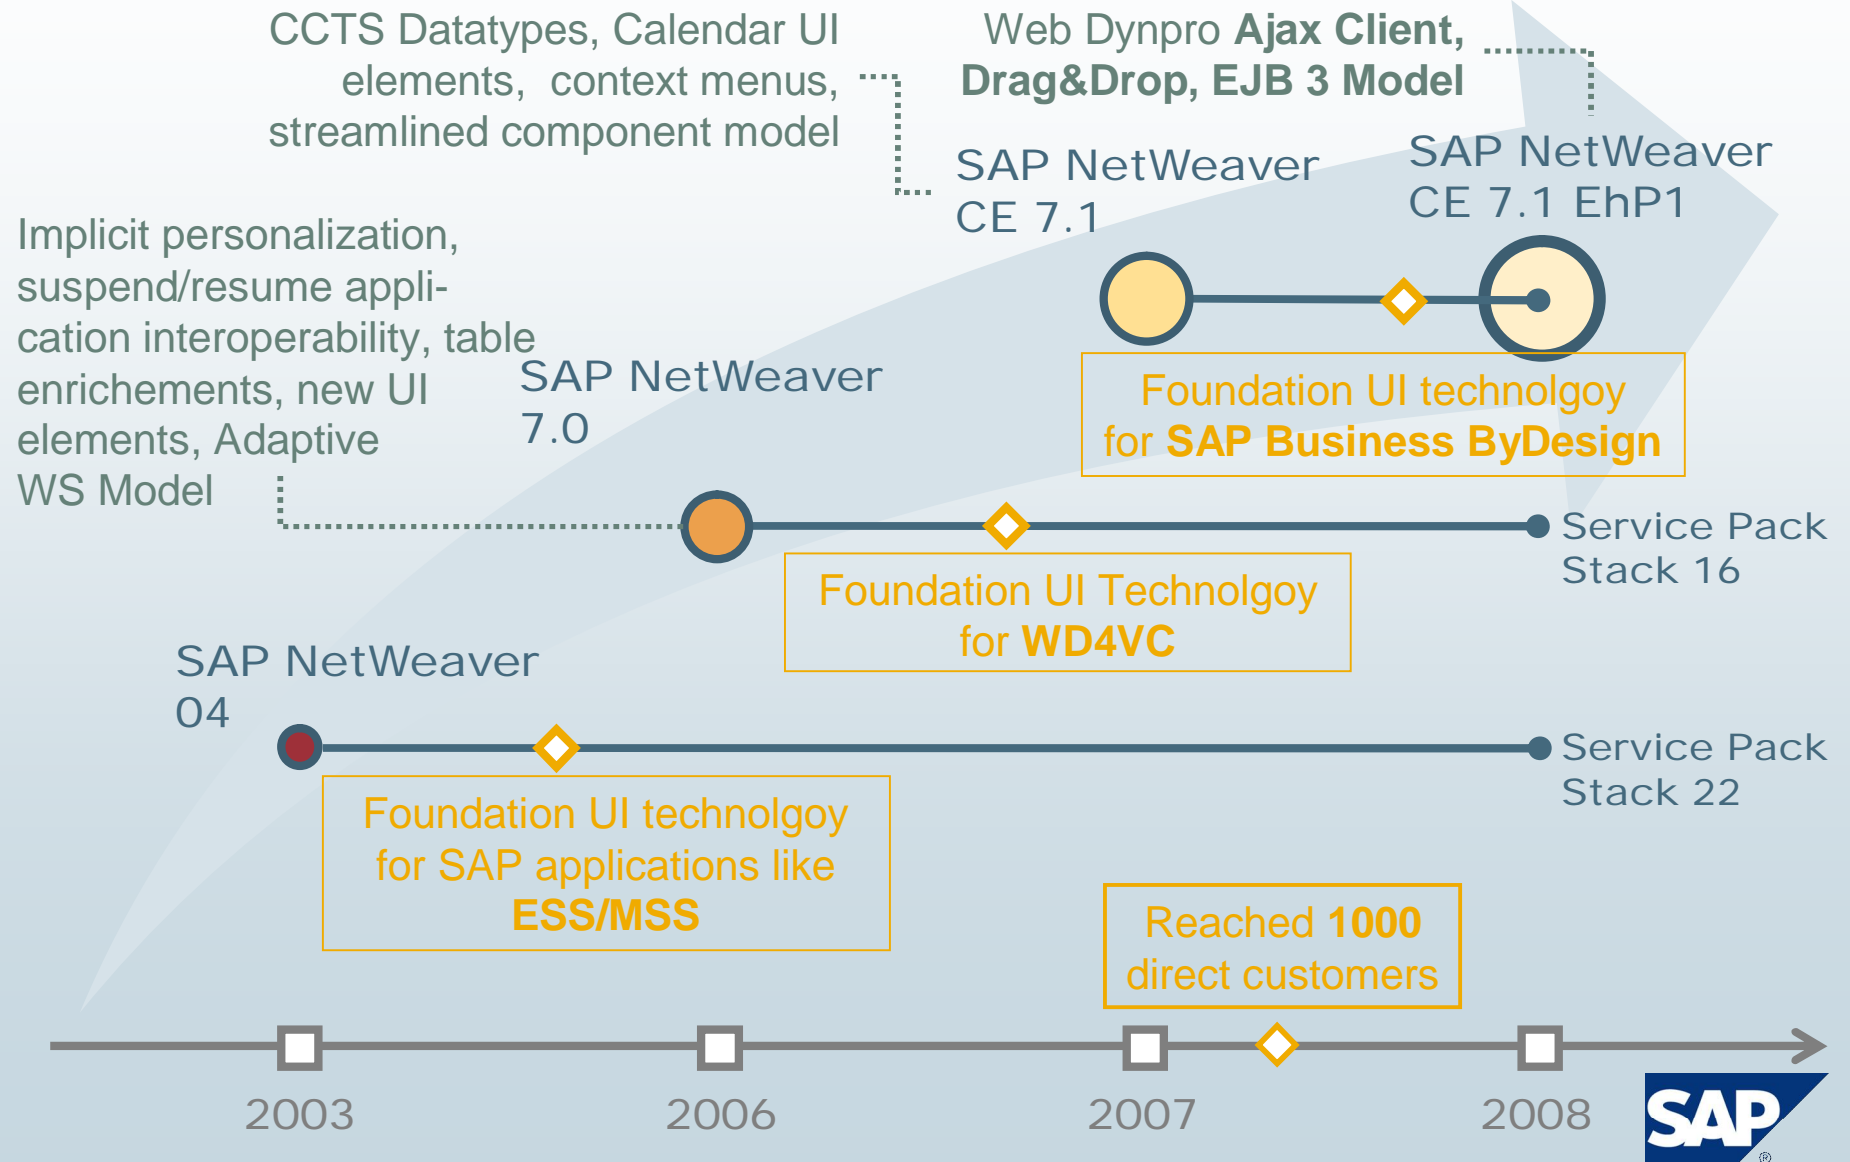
CCTS Datatypes, Calendar UI elements, context menus, streamlined component model

Web Dynpro **Ajax Client, Drag&Drop, EJB 3 Model**

SAP NetWeaver CE 7.1

SAP NetWeaver CE 7.1 EhP1

Implicit personalization, suspend/resume application interoperability, table enrichements, new UI elements, Adaptive WS Model

SAP NetWeaver 7.0

Foundation UI technolgoy for **SAP Business ByDesign**

Service Pack Stack 16

Foundation UI Technolgoy for **WD4VC**

SAP NetWeaver 04

Service Pack Stack 22

Foundation UI technolgoy for SAP applications like **ESS/MSS**

Reached **1000** direct customers

2003

2006

2007

2008

SAP